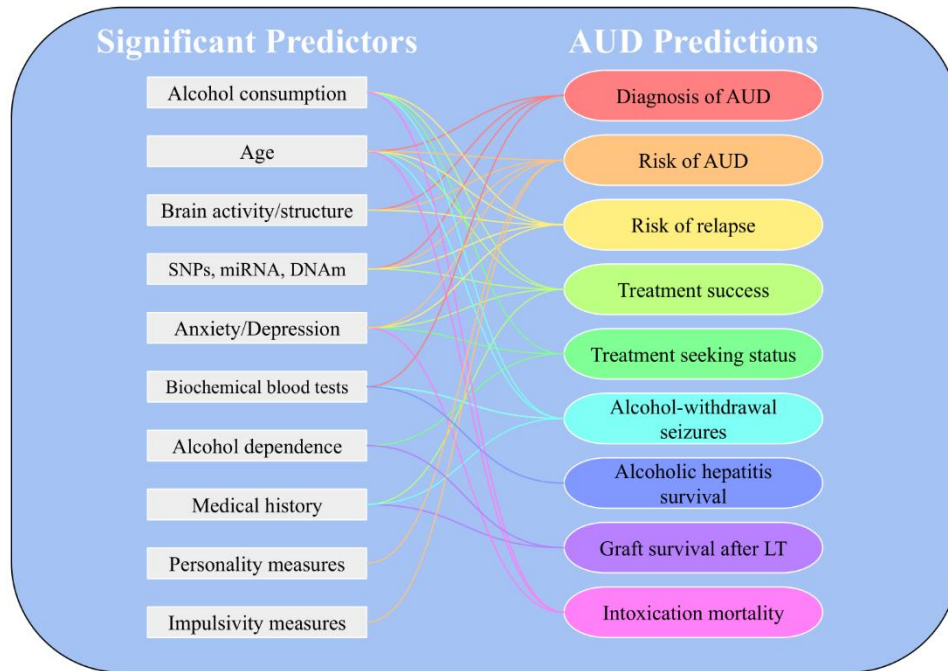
Significant Predictors

Alcohol consumption

Age

Brain activity/structure

SNPs, miRNA, DNAm

Anxiety/Depression

Biochemical blood tests

Alcohol dependence

Medical history

Personality measures

Impulsivity measures

AUD Predictions

Diagnosis of AUD

Risk of AUD

Risk of relapse

Treatment success

Treatment seeking status

Alcohol-withdrawal seizures

Alcoholic hepatitis survival

Graft survival after LT

Intoxication mortality